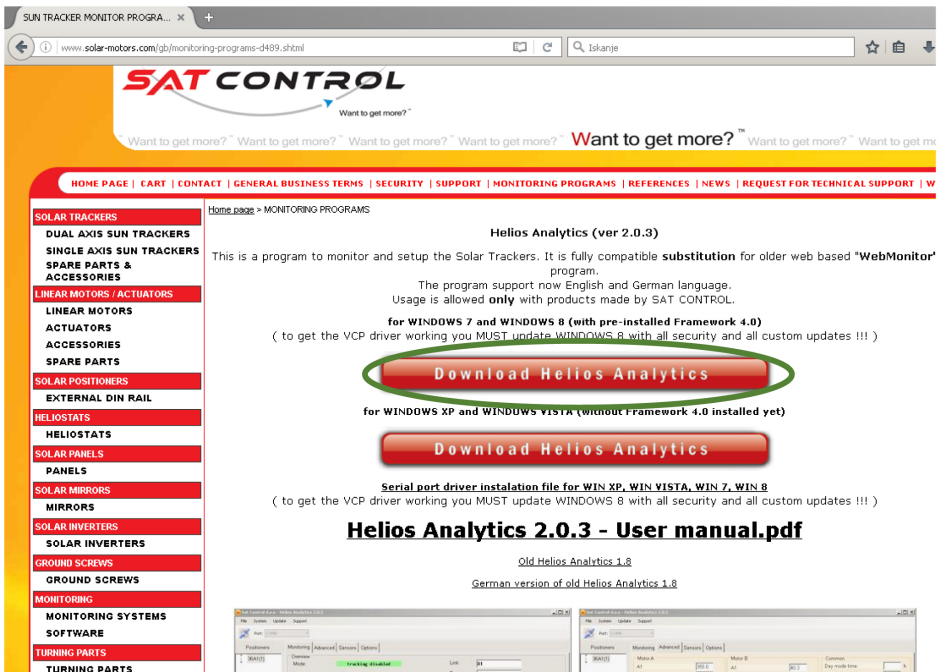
SUN TRACKER MONITOR PROGRA... ×

www.solar-motors.com/gb/monitoring-programs-d489.shtml

Iskanje

SAT CONTROL

Want to get more?

Want to get more? Want to get more? Want to get more? Want to get more? Want to get more? Want to get more? Want to get more?

HOME PAGE | CART | CONTACT | GENERAL BUSINESS TERMS | SECURITY | SUPPORT | MONITORING PROGRAMS | REFERENCES | NEWS | REQUEST FOR TECHNICAL SUPPORT | W

SOLAR TRACKERS
DUAL AXIS SUN TRACKERS
SINGLE AXIS SUN TRACKERS
SPARE PARTS & ACCESSORIES
LINEAR MOTORS / ACTUATORS
LINEAR MOTORS
ACTUATORS
ACCESSORIES
SPARE PARTS
SOLAR POSITIONERS
EXTERNAL DIN RAIL
HELIOSTATS
HELIOSTATS
SOLAR PANELS
PANELS
SOLAR MIRRORS
MIRRORS
SOLAR INVERTERS
SOLAR INVERTERS
GROUND SCREWS
GROUND SCREWS
MONITORING
MONITORING SYSTEMS
SOFTWARE
TURNING PARTS
TURNING PARTS

Home page > MONITORING PROGRAMS

Helios Analytics (ver 2.0.3)

This is a program to monitor and setup the Solar Trackers. It is fully compatible substitution for older web based "WebMonitor" program.
The program support now English and German language.
Usage is allowed only with products made by SAT CONTROL.

for WINDOWS 7 and WINDOWS 8 (with pre-installed Framework 4.0)
( to get the VCP driver working you MUST update WINDOWS 8 with all security and all custom updates !!! )

Download Helios Analytics

for WINDOWS XP and WINDOWS VISTA (without Framework 4.0 installed yet)

Download Helios Analytics

Serial port driver instalation file for WIN XP, WIN VISTA, WIN 7, WIN 8
( to get the VCP driver working you MUST update WINDOWS 8 with all security and all custom updates !!! )

Helios Analytics 2.0.3 - User manual.pdf

Old Helios Analytics 1.8

German version of old Helios Analytics 1.8